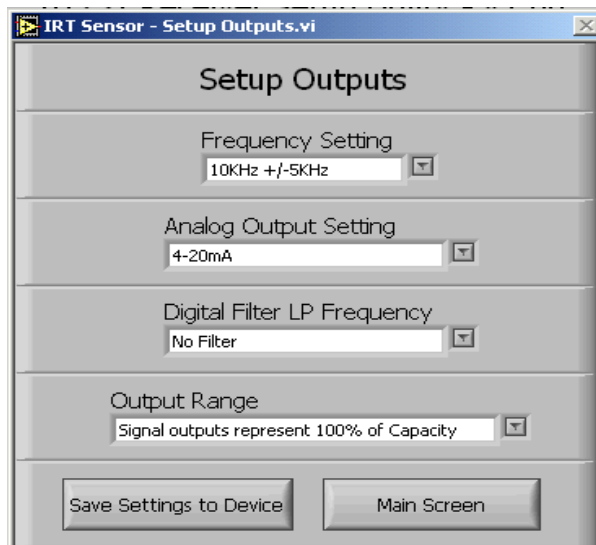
IRT Sensor - Setup Outputs.vi

Setup Outputs

Frequency Setting
10KHz +/-5KHz

Analog Output Setting
4-20mA

Digital Filter LP Frequency
No Filter

Output Range
Signal outputs represent 100% of Capacity

Save Settings to Device

Main Screen